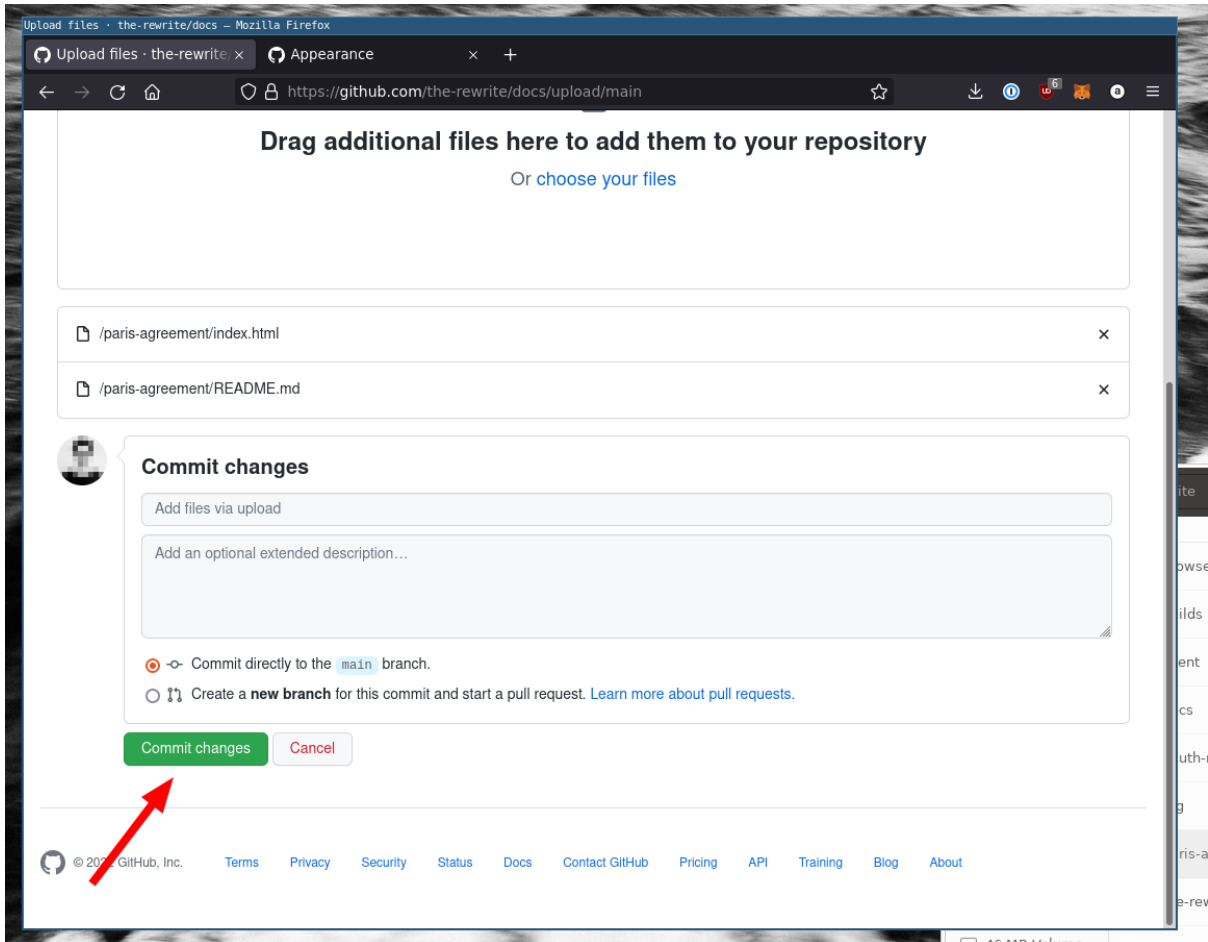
Upload files · the-rewrite/docs — Mozilla Firefox

Upload files · the-rewrite/ ×

Appearance ×

+

https://github.com/the-rewrite/docs/upload/main

6

Drag additional files here to add them to your repository

Or choose your files

/paris-agreement/index.html ×

/paris-agreement/README.md ×

Commit changes

Add files via upload

Add an optional extended description…

Commit directly to the main branch.

Create a new branch for this commit and start a pull request. Learn more about pull requests.

Commit changes Cancel

© 20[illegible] GitHub, Inc. Terms Privacy Security Status Docs Contact GitHub Pricing API Training Blog About

ite

owse

ilds

ent

cs

uth-

g

ris-a

e-rew